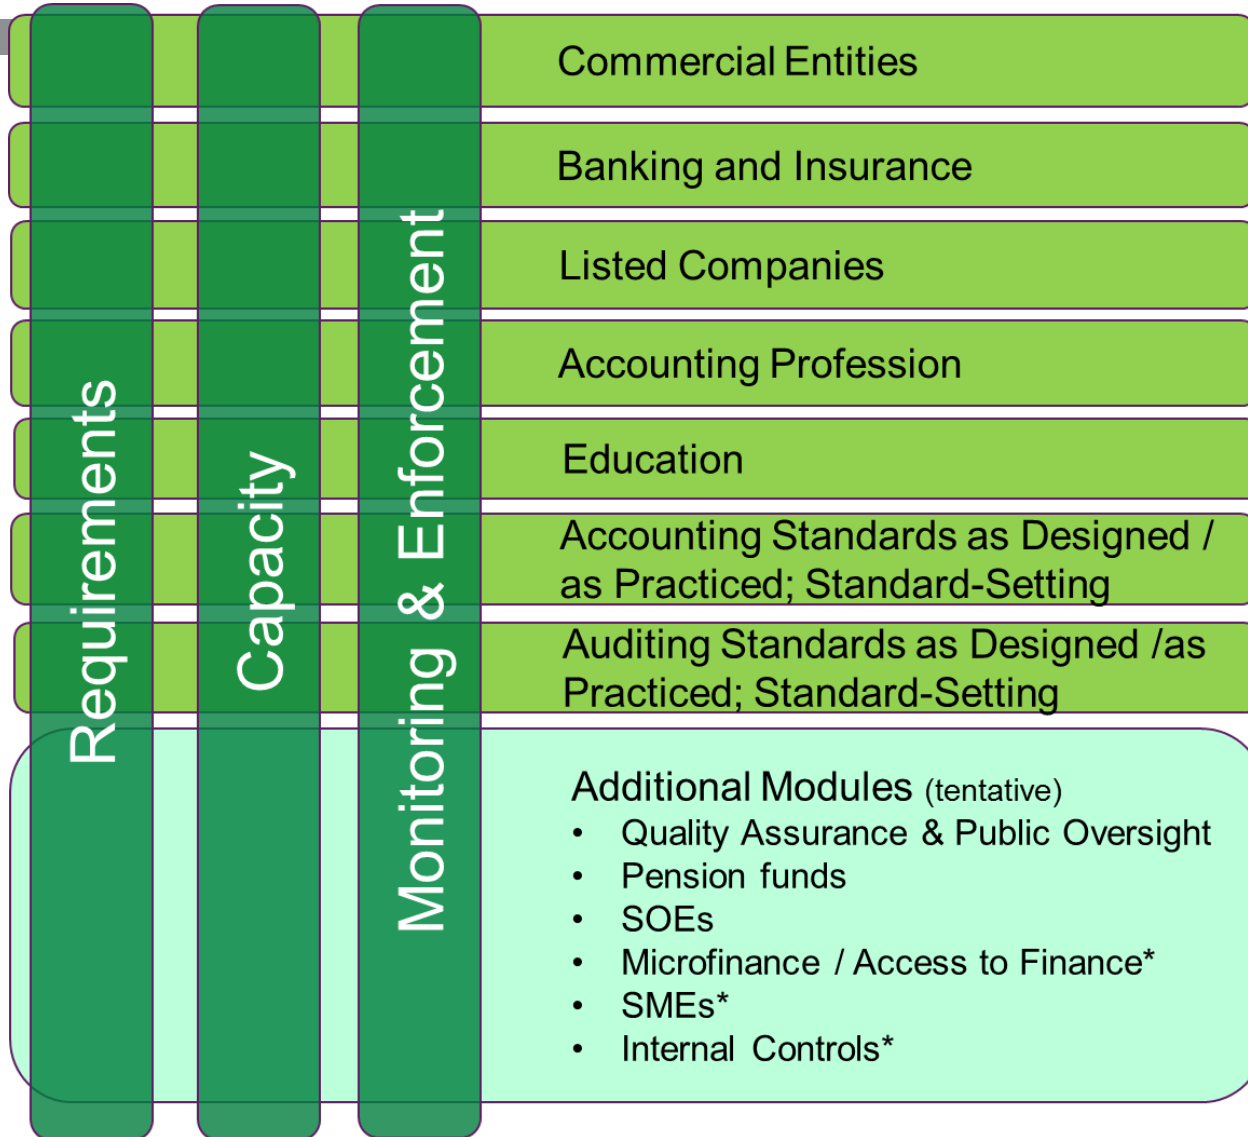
Requirements

Capacity

Monitoring & Enforcement

Commercial Entities

Banking and Insurance

Listed Companies

Accounting Profession

Education

Accounting Standards as Designed / as Practiced; Standard-Setting

Auditing Standards as Designed /as Practiced; Standard-Setting

Additional Modules (tentative)
- Quality Assurance & Public Oversight
- Pension funds
- SOEs
- Microfinance / Access to Finance*
- SMEs*
- Internal Controls*